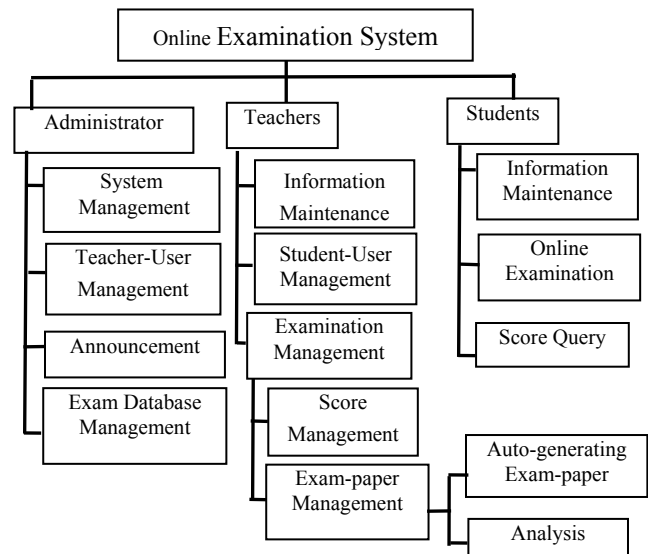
Online Examination System

Administrator

System Management

Teacher-User Management

Announcement

Exam Database Management

Teachers

Information Maintenance

Student-User Management

Examination Management

Score Management

Exam-paper Management

Auto-generating Exam-paper

Analysis

Students

Information Maintenance

Online Examination

Score Query